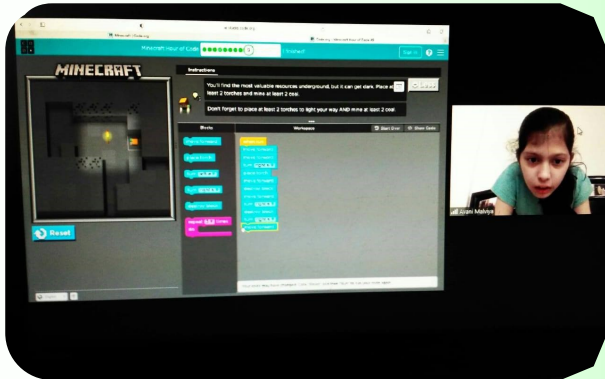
Minecraft Hour of Code

9

Finished!

Sign in

MINECRAFT

Instructions

You'll find the most valuable resources underground, but it can get dark. Place at least 2 torches and mine at least 2 coal.

Don't forget to place at least 2 torches to light your way AND mine at least 2 coal.

Blocks

Workspace

Start Over

Show Code

Reset

Aiyani Malviya